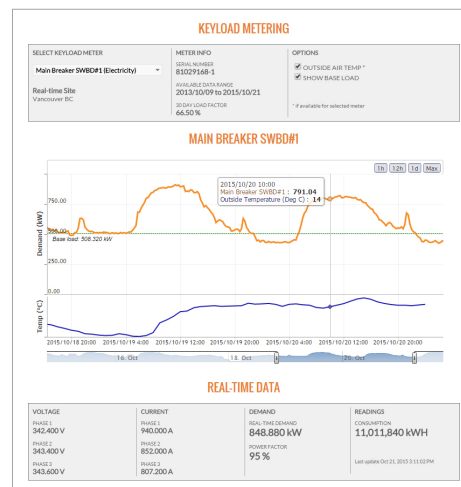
KEYLOAD METERING

SELECT KEYLOAD METER
Main Breaker SWBD#1 (Electricity)

Real-time Site
Vancouver BC

METER INFO
SERIAL NUMBER
81029168-1
AVAILABLE DATA RANGE
2013/10/09 to 2015/10/21
30 DAY LOAD FACTOR
66.50 %

OPTIONS
OUTSIDE AIR TEMP *
SHOW BASE LOAD

* if available for selected meter

MAIN BREAKER SWBD#1

1h 12h 1d Max

2015/10/20 10:00
Main Breaker SWBD#1 : 791.04
Outside Temperature (Deg C) : 14

750.00
Demand (kW)
Base load: 508.320 kW
250.00
0.00

Temp (°C)

2015/10/18 20:00 2015/10/19 4:00 2015/10/19 12:00 2015/10/19 20:00 2015/10/20 4:00 2015/10/20 12:00 2015/10/20 20:00

16. Oct 18. Oct 20. Oct

REAL-TIME DATA

VOLTAGE
PHASE 1
342.400 V
PHASE 2
343.400 V
PHASE 3
343.600 V

CURRENT
PHASE 1
940.000 A
PHASE 2
852.000 A
PHASE 3
807.200 A

DEMAND
REAL-TIME DEMAND
848.880 kW
POWER FACTOR
95 %

READINGS
CONSUMPTION
11,011,840 kWH

Last update Oct 21, 2015 3:11:02 PM